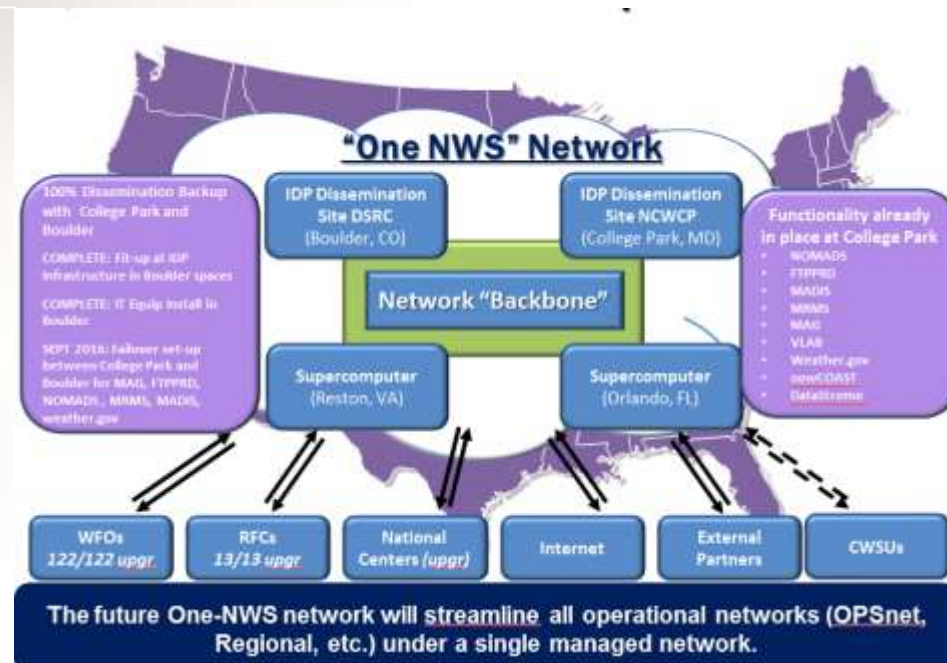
"One NWS" Network

100% Dissemination Backup with College Park and Boulder

COMPLETE: Fit-up at IDP infrastructure in Boulder spaces

COMPLETE: IT Equip install in Boulder

SEPT 2016: Failover set-up between College Park and Boulder for MAG, FTPPRD, NOMADS, MRMS, MADIS, weather.gov

IDP Dissemination Site DSRC (Boulder, CO)

IDP Dissemination Site NCWCP (College Park, MD)

Functionality already in place at College Park

- NOMADS
- FTPPRD
- MADIS
- MRMS
- MAG
- VLAB
- Weather.gov
- nowCOAST
- DataStreme

Network "Backbone"

Supercomputer (Reston, VA)

Supercomputer (Orlando, FL)

WFOs 122/122 upgr

RFCs 13/13 upgr

National Centers (upgr)

Internet

External Partners

CWSUs

The future One-NWS network will streamline all operational networks (OPSnet, Regional, etc.) under a single managed network.